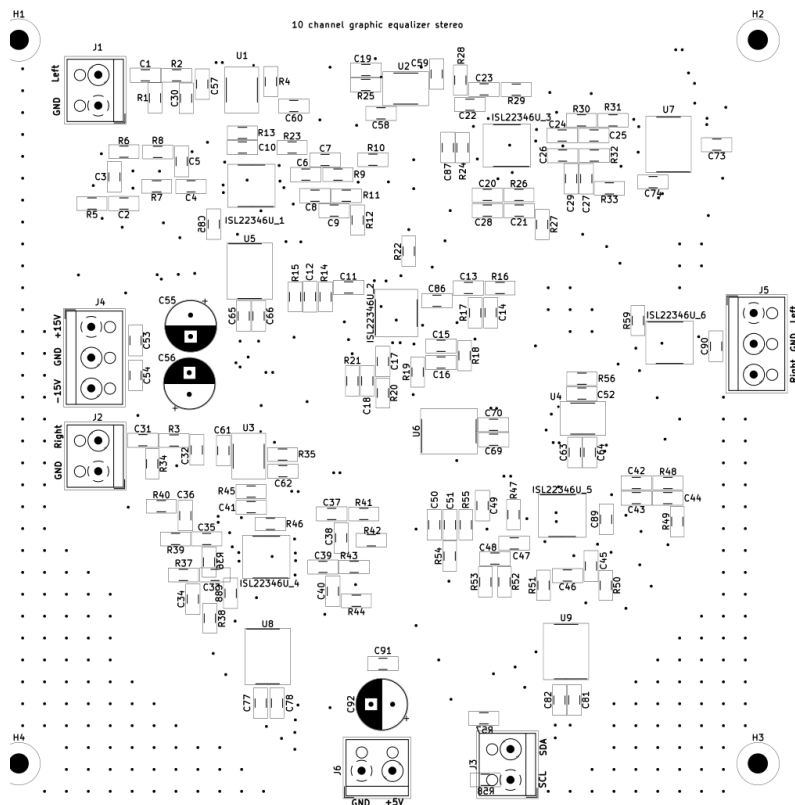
10 channel graphic equalizer stereo

H1

H2

J1

Left

GND

C1 R2 U1 R4 C57 R1 C30 C60

C19 U2 C59 R28 C23 R25 R29 C58 C22

ISL22346U_3 R30 R31 U7 C24 C25 C26 R32 C73 C87 R24 C74

R13 C10 R23 R6 R8 C5 C3 C6 C7 R10 R9 R7 C4 C8 R11 R5 C2 C9 R12 C83 ISL22346U_1

C20 R26 C29 C27 R33 C28 C21 R27

U5 R22 R15 C12 R14 C11 C13 R16

J4 C55 +15V C53 GND C65 C66 ISL22346U_2 C86 R17 C14

J5 R59 ISL22346U_6 C90 Left GND Right

C56 C15 C54 -15V R21 R17 R18 C16 R19 C18 R20

R56 C52 U4 C70 U6 C69 C63 C64

J2 Right GND C31 R3 C61 U3 C32 R34 R35 C62

R45 C41 R40 C36 C37 R41 R46 C38 R42 C35 R39 R36 R37 C39 R43 C34 C33 C40 C88 R38 R44 ISL22346U_4

C50 C51 R55 R47 C49 ISL22346U_5 C42 R48 C44 C43 C89 R49 R54 C48 C47 C45 R53 R52 R51 C46 R50

U8 U9 C91 C77 C78 C92 C82 C81

H4

H3

J6 GND +5V

R58 J3 SDA SCL R57